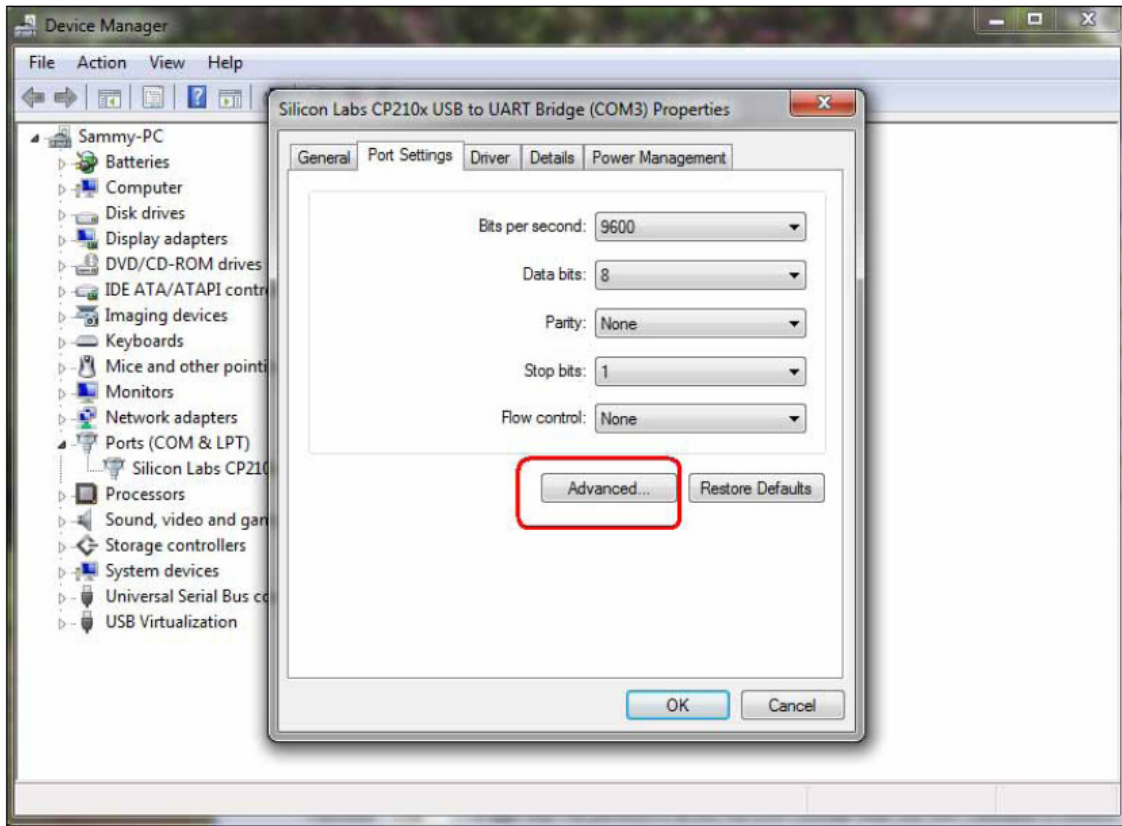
Device Manager

File Action View Help

Sammy-PC
Batteries
Computer
Disk drives
Display adapters
DVD/CD-ROM drives
IDE ATA/ATAPI contr
Imaging devices
Keyboards
Mice and other pointi
Monitors
Network adapters
Ports (COM & LPT)
Silicon Labs CP21(
Processors
Sound, video and gan
Storage controllers
System devices
Universal Serial Bus co
USB Virtualization

Silicon Labs CP210x USB to UART Bridge (COM3) Properties

General | Port Settings | Driver | Details | Power Management

Bits per second: 9600
Data bits: 8
Parity: None
Stop bits: 1
Flow control: None

Advanced... | Restore Defaults

OK | Cancel